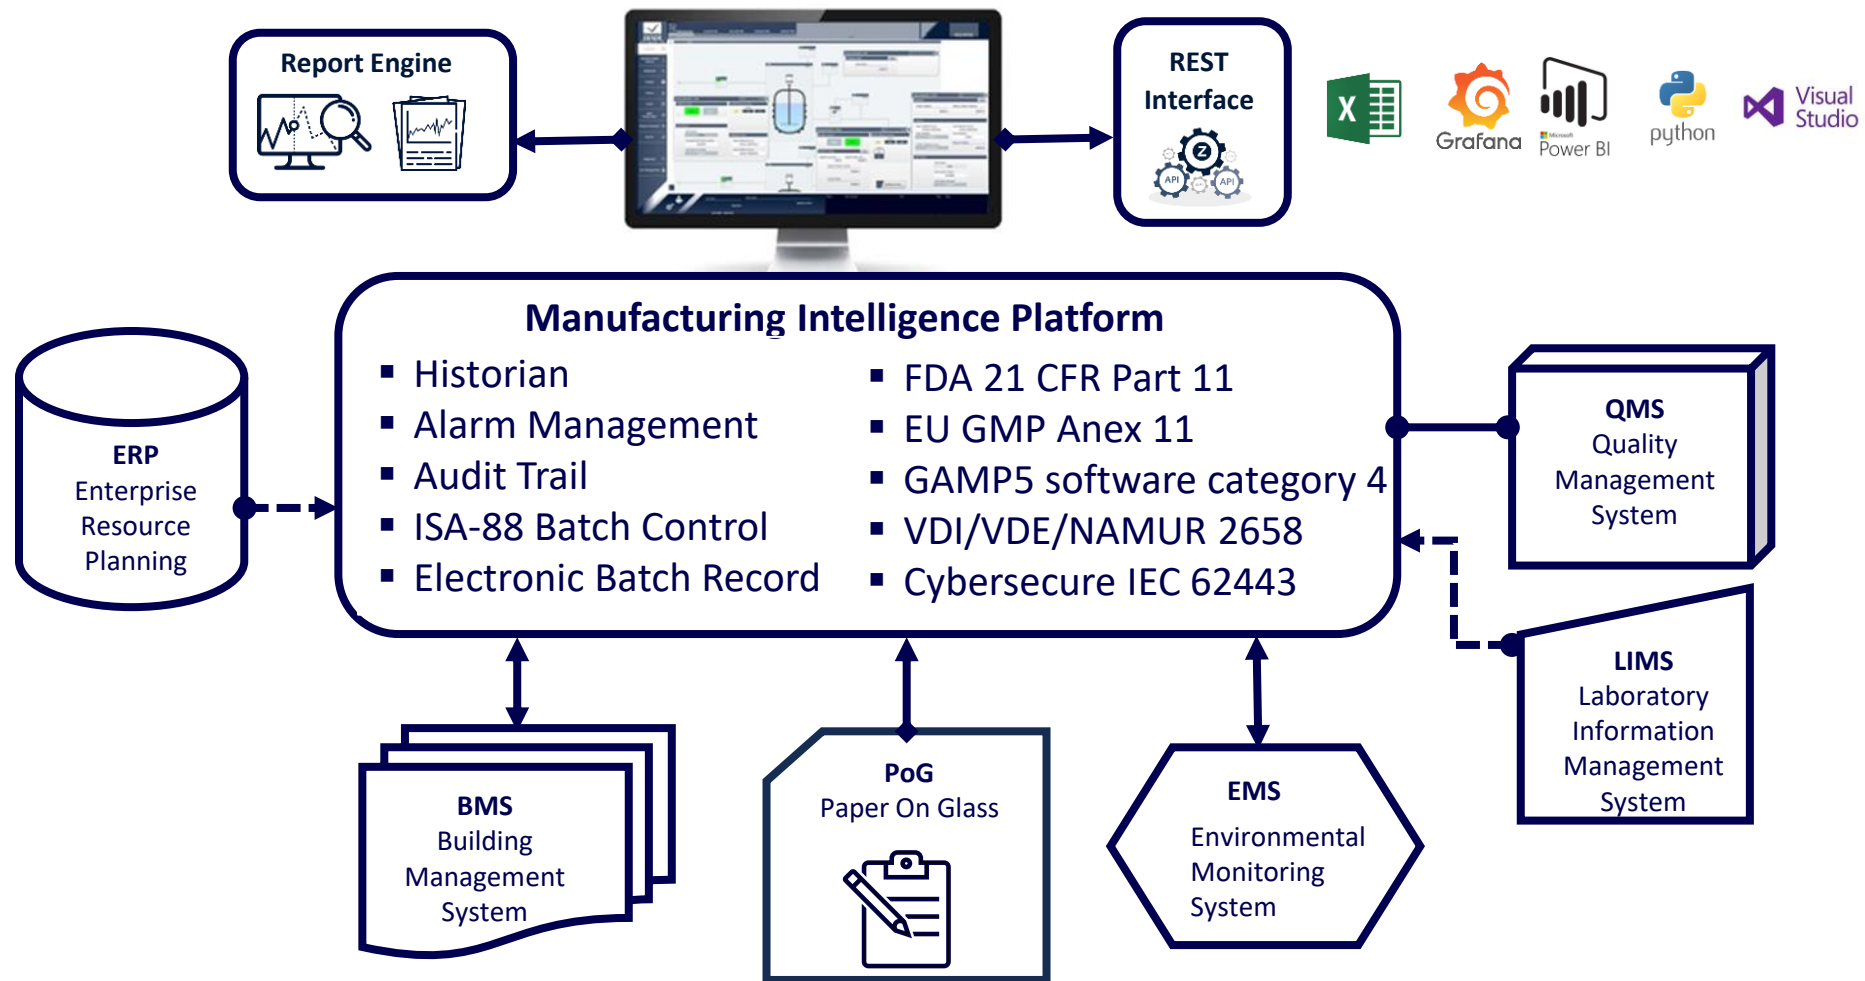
Report Engine

REST Interface

API API

Grafana

Microsoft Power BI

python

Visual Studio

Manufacturing Intelligence Platform

- Historian
- Alarm Management
- Audit Trail
- ISA-88 Batch Control
- Electronic Batch Record

- FDA 21 CFR Part 11
- EU GMP Anex 11
- GAMP5 software category 4
- VDI/VDE/NAMUR 2658
- Cybersecure IEC 62443

ERP
Enterprise Resource Planning

QMS
Quality Management System

LIMS
Laboratory Information Management System

BMS
Building Management System

PoG
Paper On Glass

EMS
Environmental Monitoring System